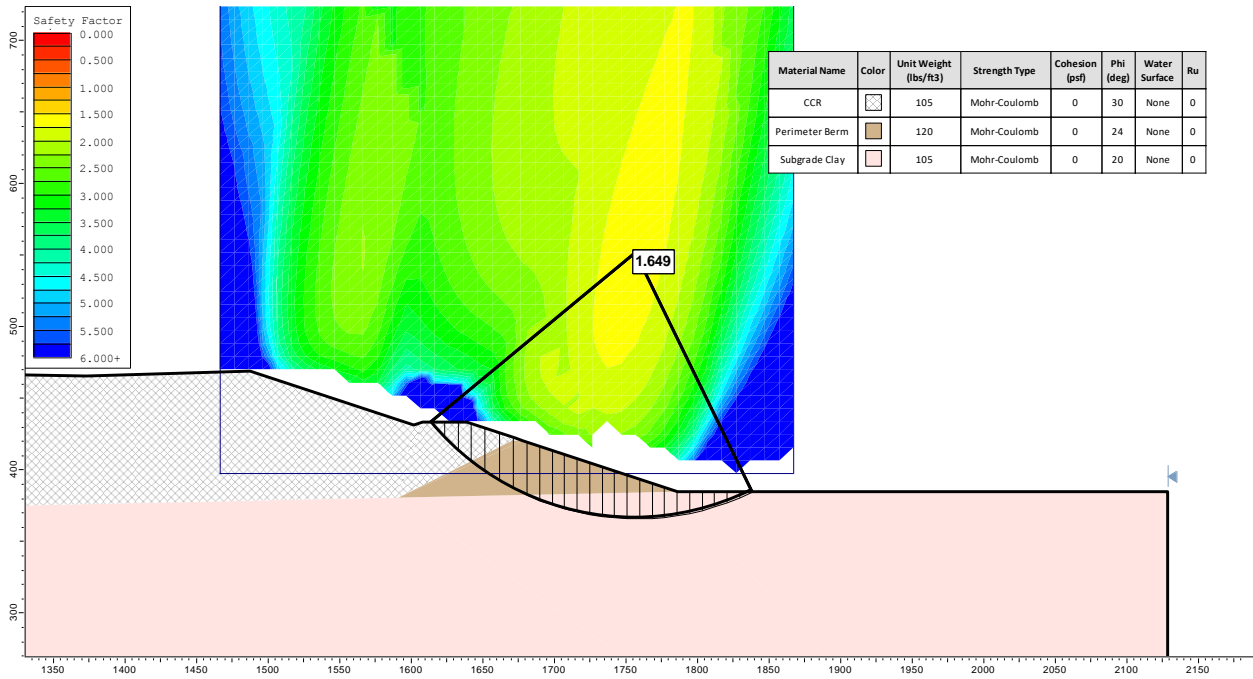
Safety Factor
0.000
0.500
1.000
1.500
2.000
2.500
3.000
3.500
4.000
4.500
5.000
5.500
6.000+

| Material Name | Color | Unit Weight (lbs/ft3) | Strength Type | Cohesion (psf) | Phi (deg) | Water Surface | Ru |
|---|---|---|---|---|---|---|---|
| CCR | | 105 | Mohr-Coulomb | 0 | 30 | None | 0 |
| Perimeter Berm | | 120 | Mohr-Coulomb | 0 | 24 | None | 0 |
| Subgrade Clay | | 105 | Mohr-Coulomb | 0 | 20 | None | 0 |

1.649

700
600
500
400
300

1350 1400 1450 1500 1550 1600 1650 1700 1750 1800 1850 1900 1950 2000 2050 2100 2150